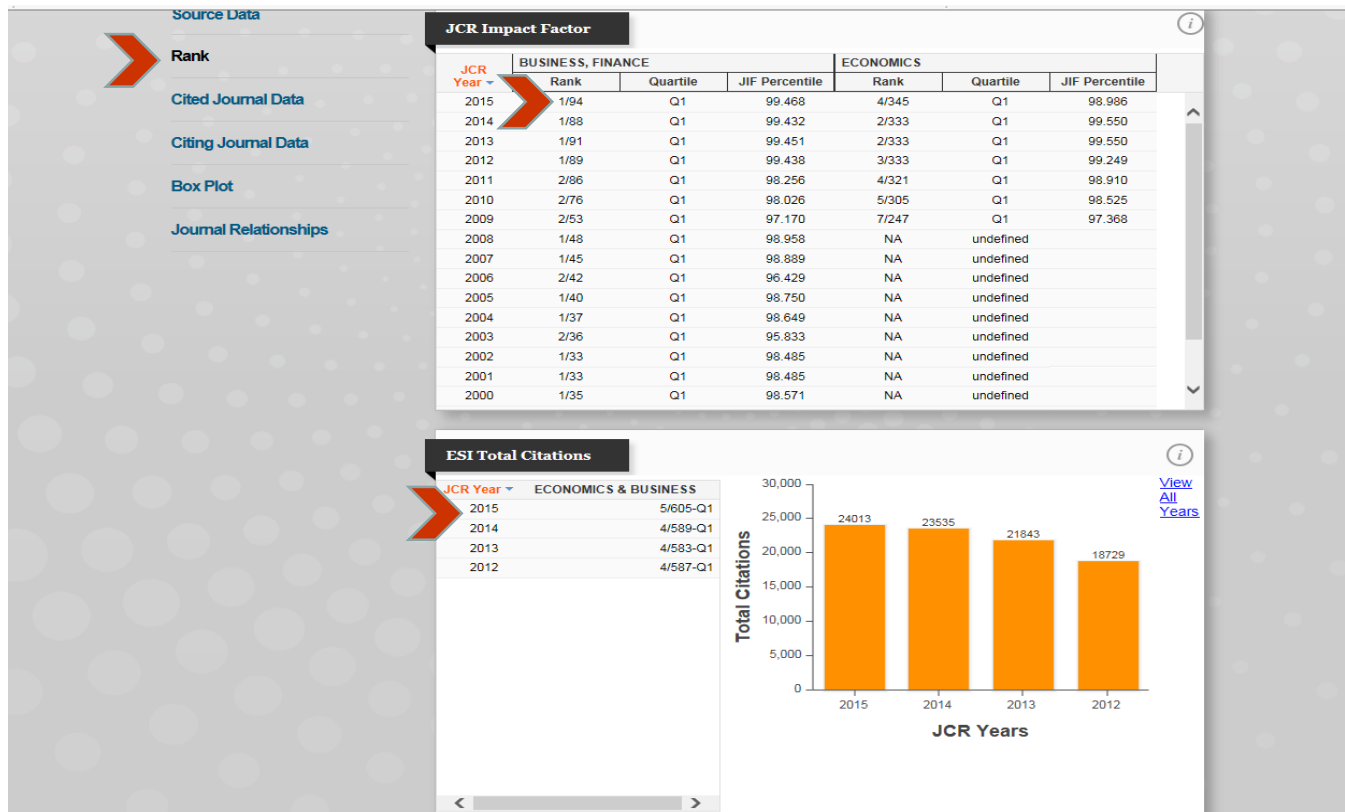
Source Data

Rank

Cited Journal Data

Citing Journal Data

Box Plot

Journal Relationships

JCR Impact Factor

| JCR Year | BUSINESS, FINANCE Rank | BUSINESS, FINANCE Quartile | BUSINESS, FINANCE JIF Percentile | ECONOMICS Rank | ECONOMICS Quartile | ECONOMICS JIF Percentile |
|---|---|---|---|---|---|---|
| 2015 | 1/94 | Q1 | 99.468 | 4/345 | Q1 | 98.986 |
| 2014 | 1/88 | Q1 | 99.432 | 2/333 | Q1 | 99.550 |
| 2013 | 1/91 | Q1 | 99.451 | 2/333 | Q1 | 99.550 |
| 2012 | 1/89 | Q1 | 99.438 | 3/333 | Q1 | 99.249 |
| 2011 | 2/86 | Q1 | 98.256 | 4/321 | Q1 | 98.910 |
| 2010 | 2/76 | Q1 | 98.026 | 5/305 | Q1 | 98.525 |
| 2009 | 2/53 | Q1 | 97.170 | 7/247 | Q1 | 97.368 |
| 2008 | 1/48 | Q1 | 98.958 | NA | undefined | |
| 2007 | 1/45 | Q1 | 98.889 | NA | undefined | |
| 2006 | 2/42 | Q1 | 96.429 | NA | undefined | |
| 2005 | 1/40 | Q1 | 98.750 | NA | undefined | |
| 2004 | 1/37 | Q1 | 98.649 | NA | undefined | |
| 2003 | 2/36 | Q1 | 95.833 | NA | undefined | |
| 2002 | 1/33 | Q1 | 98.485 | NA | undefined | |
| 2001 | 1/33 | Q1 | 98.485 | NA | undefined | |
| 2000 | 1/35 | Q1 | 98.571 | NA | undefined | |

ESI Total Citations

| JCR Year | ECONOMICS & BUSINESS |
|---|---|
| 2015 | 5/605-Q1 |
| 2014 | 4/589-Q1 |
| 2013 | 4/583-Q1 |
| 2012 | 4/587-Q1 |

View All Years

30,000
25,000
20,000
15,000
10,000
5,000
0
Total Citations
24013
23535
21843
18729
2015
2014
2013
2012
JCR Years